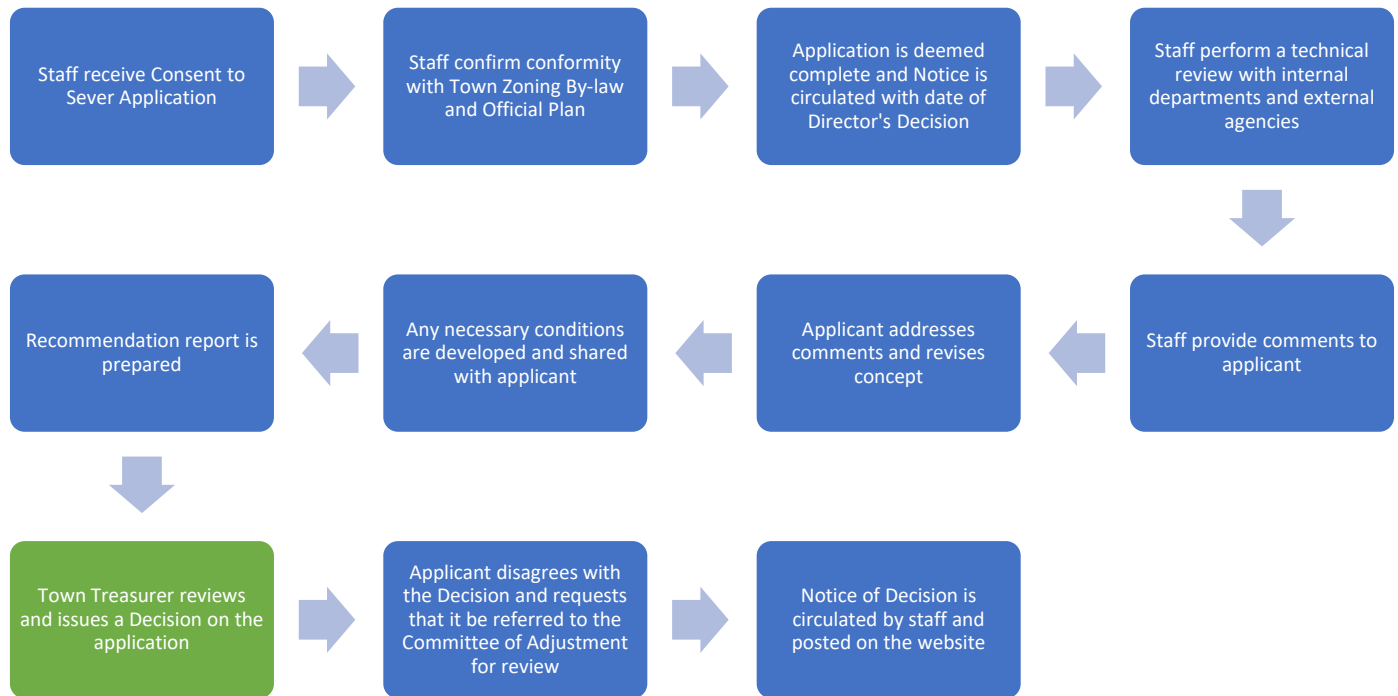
Staff receive Consent to Sever Application

Staff confirm conformity with Town Zoning By-law and Official Plan

Application is deemed complete and Notice is circulated with date of Director's Decision

Staff perform a technical review with internal departments and external agencies

Staff provide comments to applicant

Applicant addresses comments and revises concept

Any necessary conditions are developed and shared with applicant

Recommendation report is prepared

Town Treasurer reviews and issues a Decision on the application

Applicant disagrees with the Decision and requests that it be referred to the Committee of Adjustment for review

Notice of Decision is circulated by staff and posted on the website